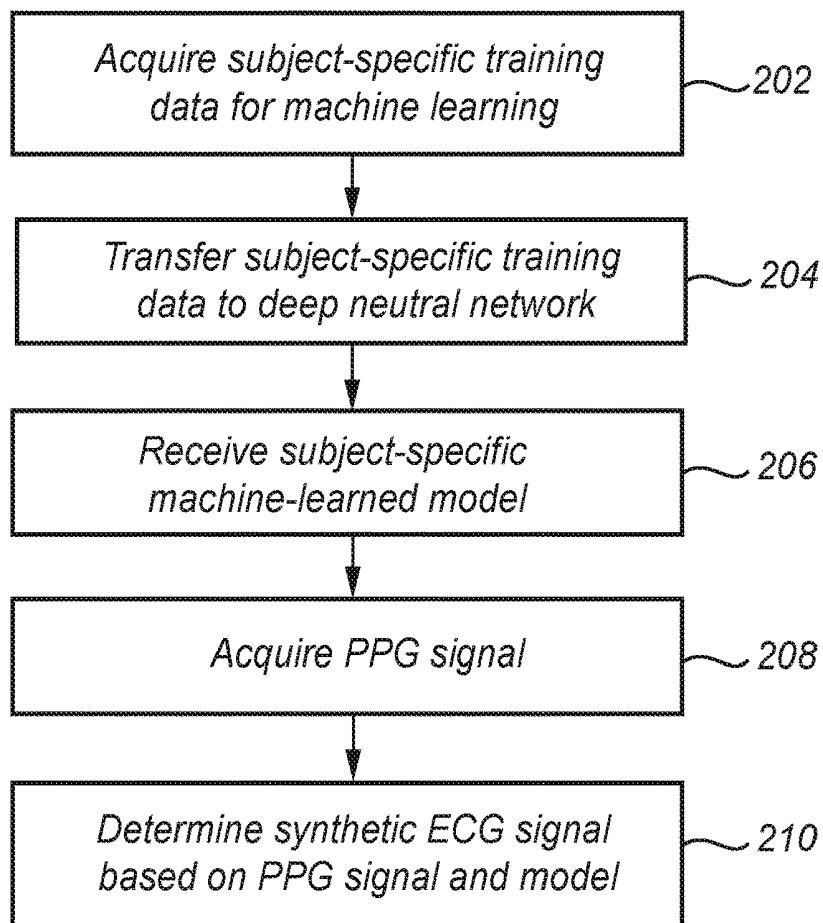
Acquire subject-specific training data for machine learning

202

Transfer subject-specific training data to deep neutral network

204

Receive subject-specific machine-learned model

206

Acquire PPG signal

208

Determine synthetic ECG signal based on PPG signal and model

210